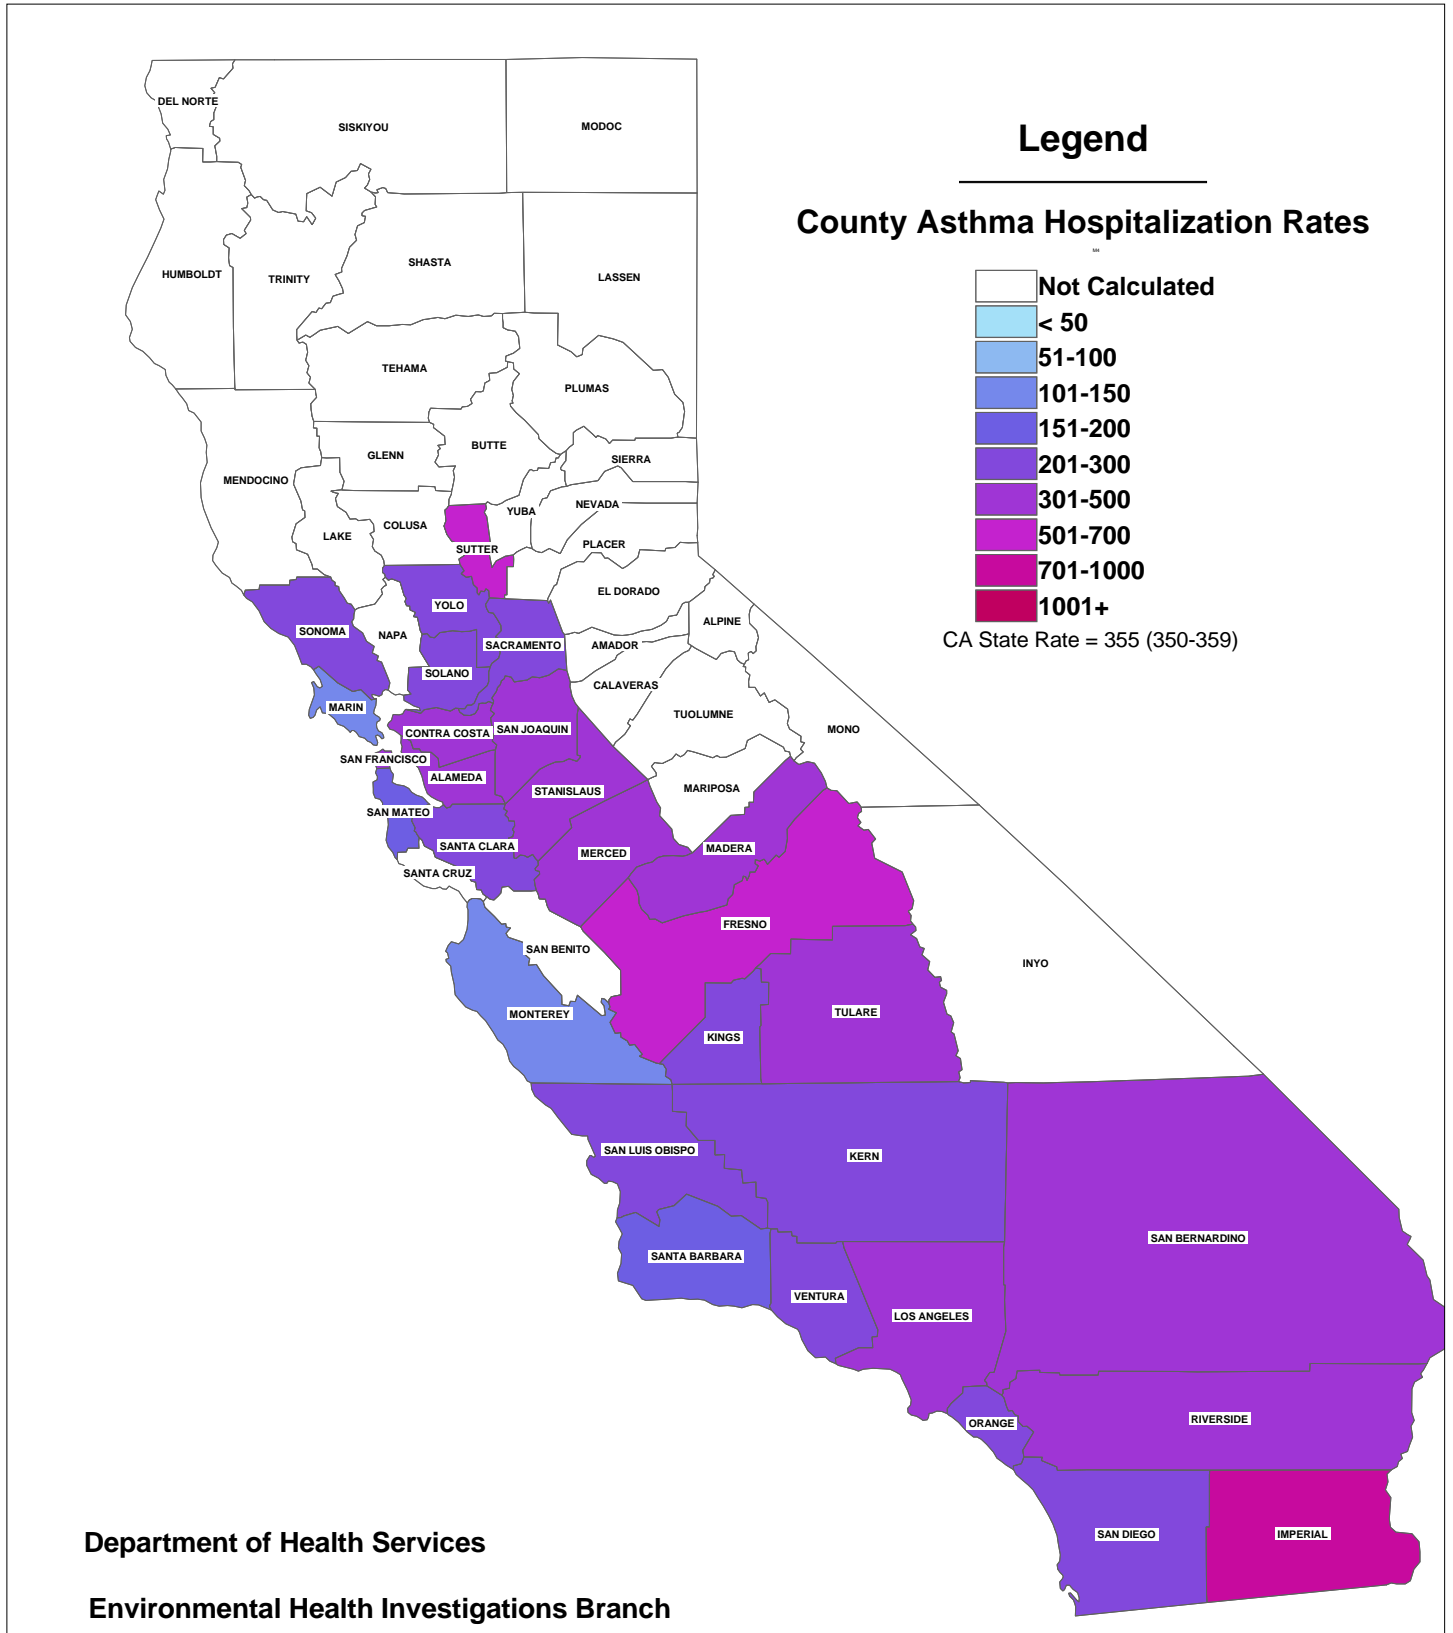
Legend

County Asthma Hospitalization Rates

Not Calculated
< 50
51-100
101-150
151-200
201-300
301-500
501-700
701-1000
1001+
CA State Rate = 355 (350-359)

DEL NORTE
SISKIYOU
MODOC
HUMBOLDT
TRINITY
SHASTA
LASSEN
TEHAMA
PLUMAS
GLENN
BUTTE
SIERRA
MENDOCINO
COLUSA
YUBA
NEVADA
LAKE
SUTTER
PLACER
EL DORADO
YOLO
SONOMA
NAPA
SACRAMENTO
ALPINE
AMADOR
SOLANO
CALAVERAS
MARIN
TUOLUMNE
MONO
CONTRA COSTA
SAN JOAQUIN
SAN FRANCISCO
ALAMEDA
STANISLAUS
MARIPOSA
SAN MATEO
SANTA CLARA
MERCED
MADERA
SANTA CRUZ
FRESNO
SAN BENITO
INYO
MONTEREY
TULARE
KINGS
SAN LUIS OBISPO
KERN
SAN BERNARDINO
SANTA BARBARA
VENTURA
LOS ANGELES
ORANGE
RIVERSIDE
SAN DIEGO
IMPERIAL

Department of Health Services

Environmental Health Investigations Branch